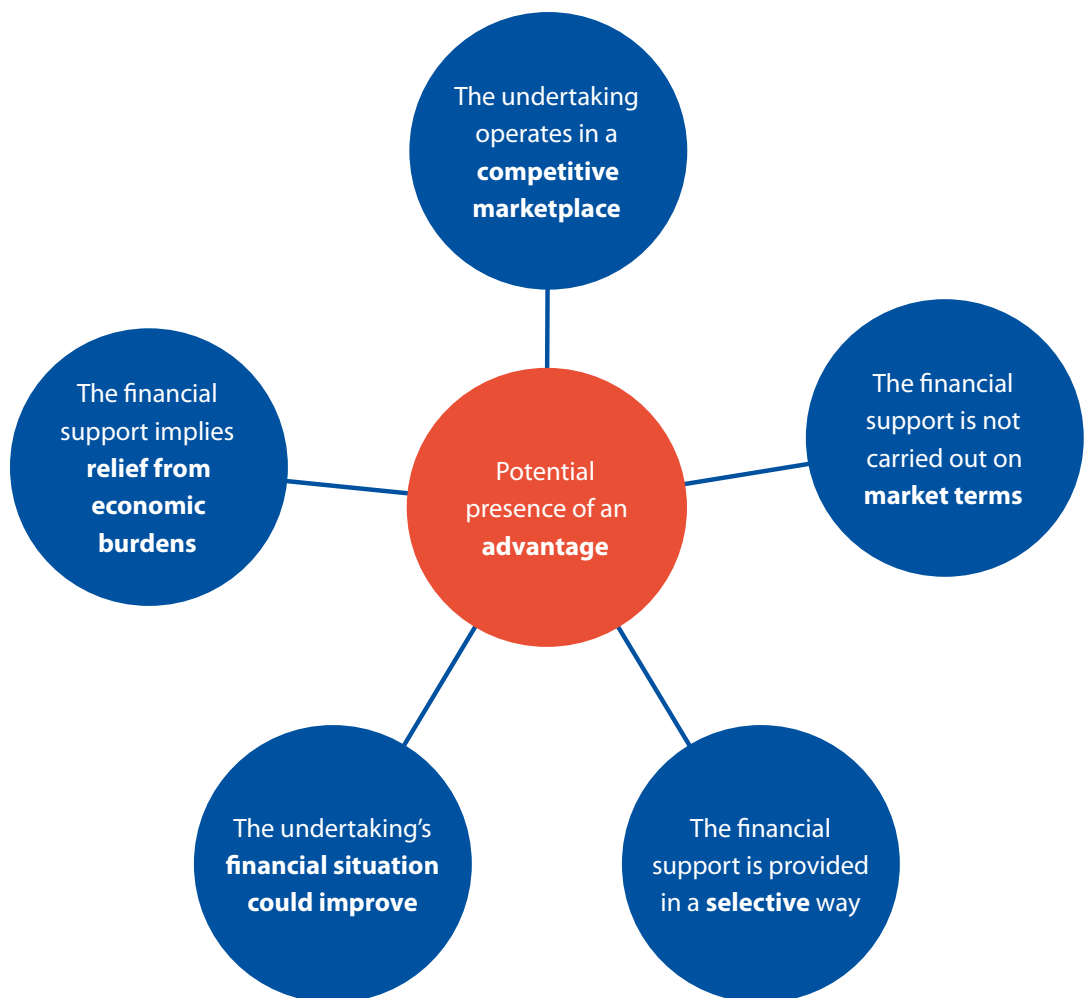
The undertaking operates in a **competitive marketplace**

The financial support implies **relief from economic burdens**

Potential presence of an **advantage**

The financial support is not carried out on **market terms**

The undertaking's **financial situation could improve**

The financial support is provided in a **selective** way